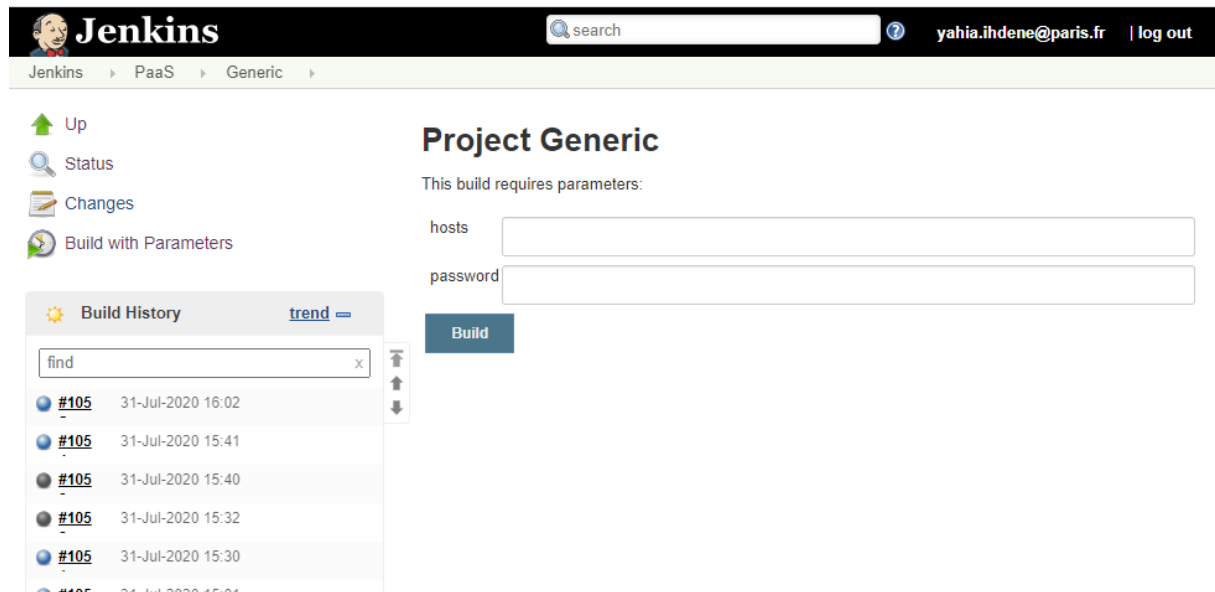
Jenkins
search
yahia.ihdene@paris.fr | log out

Jenkins › PaaS › Generic ›

Up
Status
Changes
Build with Parameters

Build History trend

find x

#105 31-Jul-2020 16:02
#105 31-Jul-2020 15:41
#105 31-Jul-2020 15:40
#105 31-Jul-2020 15:32
#105 31-Jul-2020 15:30
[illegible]

Project Generic

This build requires parameters:

hosts

password

Build